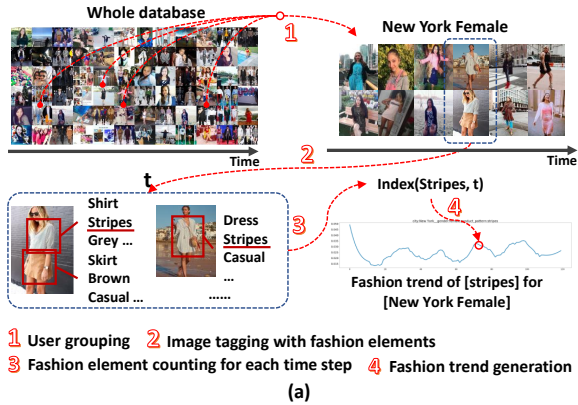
Whole database

1

New York Female

Time

2

Time

t

Shirt
Stripes
Grey ...
Skirt
Brown
Casual ...

Dress
Stripes
Casual
...
......

3

Index(Stripes, t)

4

Fashion trend of [stripes] for [New York Female]

1 User grouping
2 Image tagging with fashion elements
3 Fashion element counting for each time step
4 Fashion trend generation

(a)